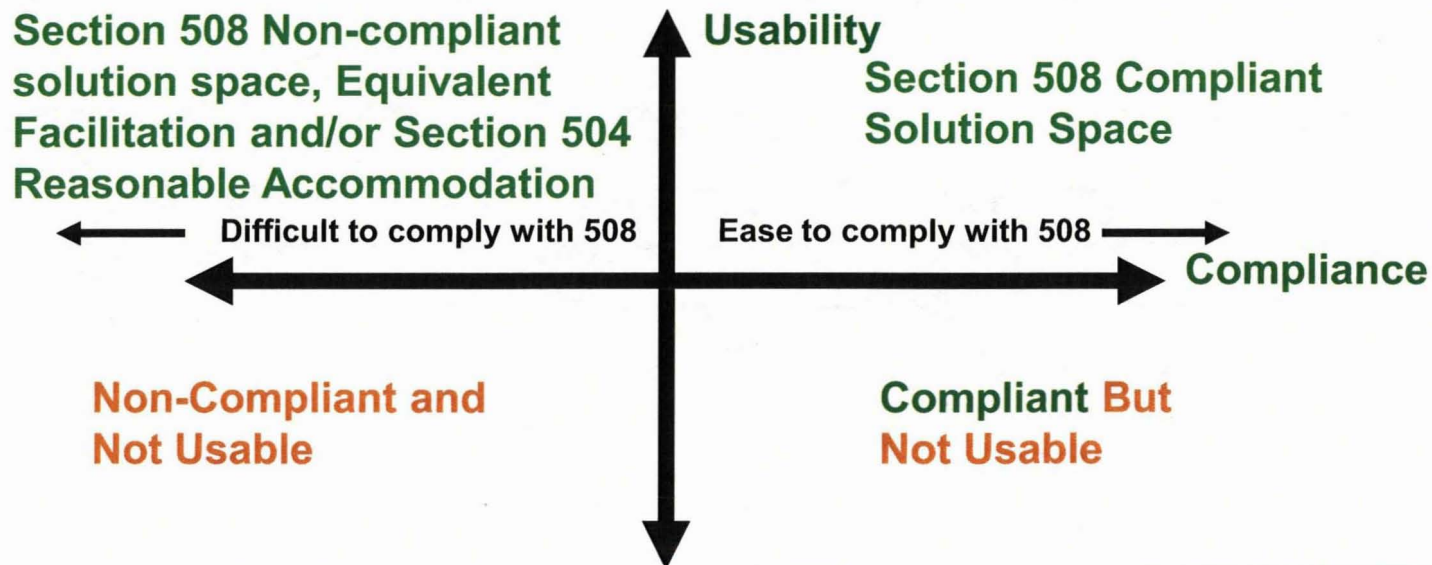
Section 508 Non-compliant solution space, Equivalent Facilitation and/or Section 504 Reasonable Accommodation

Usability

Section 508 Compliant Solution Space

Difficult to comply with 508

Ease to comply with 508

Compliance

Non-Compliant and Not Usable

Compliant But Not Usable